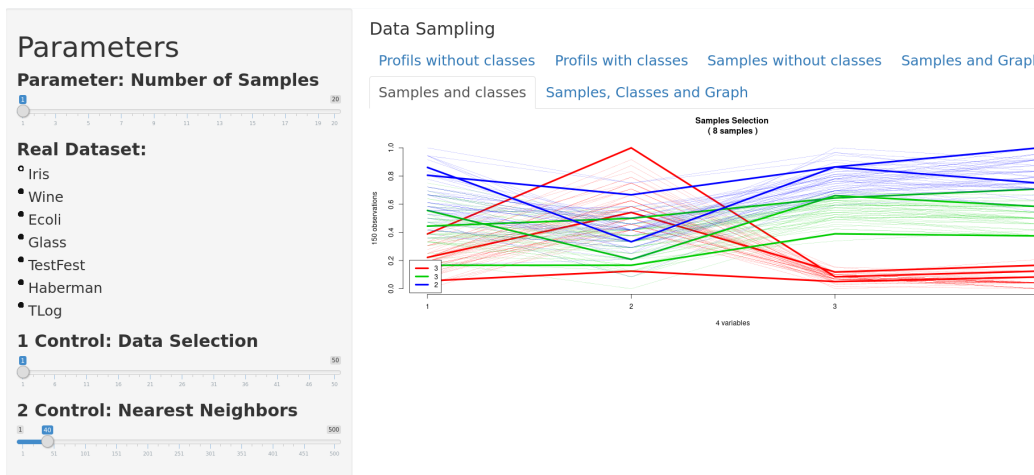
Parameters

Parameter: Number of Samples

1 20

1 3 5 7 9 11 13 15 17 19 20

Real Dataset:

Iris
Wine
Ecoli
Glass
TestFest
Haberman
TLog

1 Control: Data Selection

1 50

1 6 11 16 21 26 31 36 41 46 50

2 Control: Nearest Neighbors

1 40 500

1 51 101 151 201 251 301 351 401 451 500

Data Sampling

Profils without classes | Profils with classes | Samples without classes | Samples and Grap

Samples and classes | Samples, Classes and Graph

Samples Selection
( 8 samples )

150 observations

1.0 0.8 0.6 0.4 0.2 0.0

3
3
2

1 2 3

4 variables